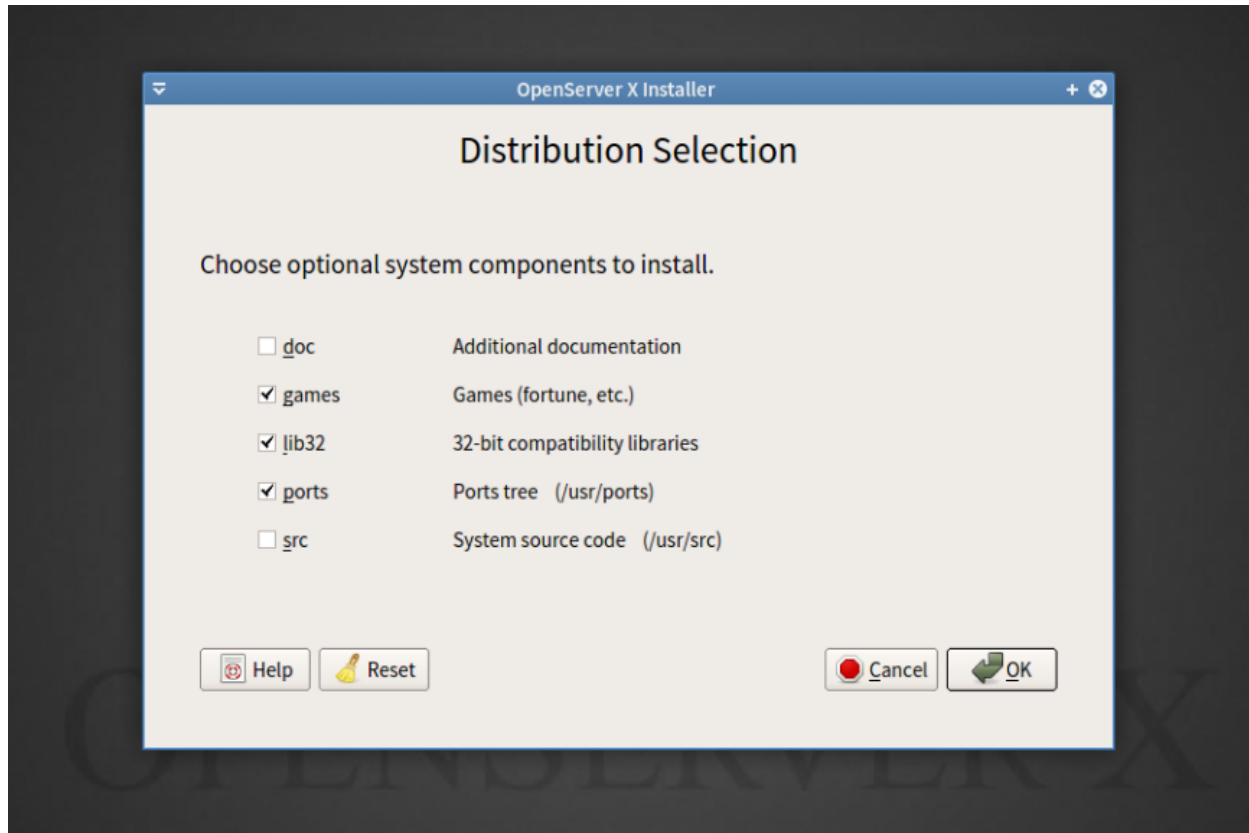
OpenServer X Installer

Distribution Selection

Choose optional system components to install.

| | | |
|---|---|---|
| ☐ | doc | Additional documentation |
| ☑ | games | Games (fortune, etc.) |
| ☑ | lib32 | 32-bit compatibility libraries |
| ☑ | ports | Ports tree (/usr/ports) |
| ☐ | src | System source code (/usr/src) |

Help Reset Cancel OK

OPENSERVER X